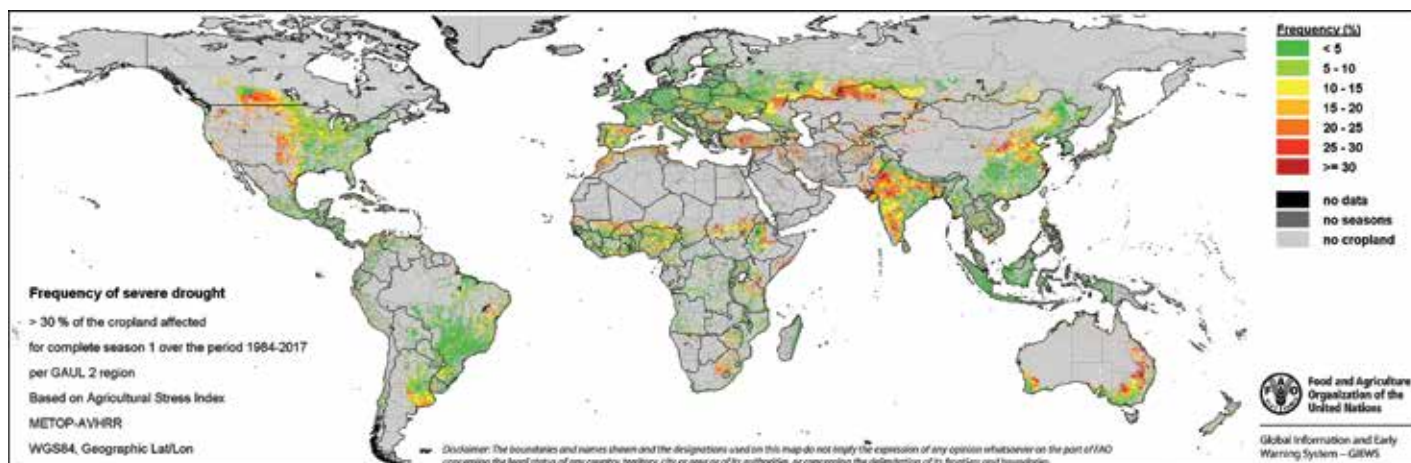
Frequency (%)

< 5
5 - 10
10 - 15
15 - 20
20 - 25
25 - 30
>= 30

no data
no seasons
no cropland

Frequency of severe drought

> 30 % of the cropland affected

for complete season 1 over the period 1984-2017

per GAUL 2 region

Based on Agricultural Stress Index

METOP-AVHRR

WGS84, Geographic Lat/Lon

Disclaimer: The boundaries and names shown and the designations used on this map do not imply the expression of any opinion whatsoever on the part of FAO concerning the legal status of any country, territory, city or area or of its authorities, or concerning the delimitation of its frontiers and boundaries.

FAO

Food and Agriculture Organization of the United Nations

Global Information and Early Warning System – GIEWS